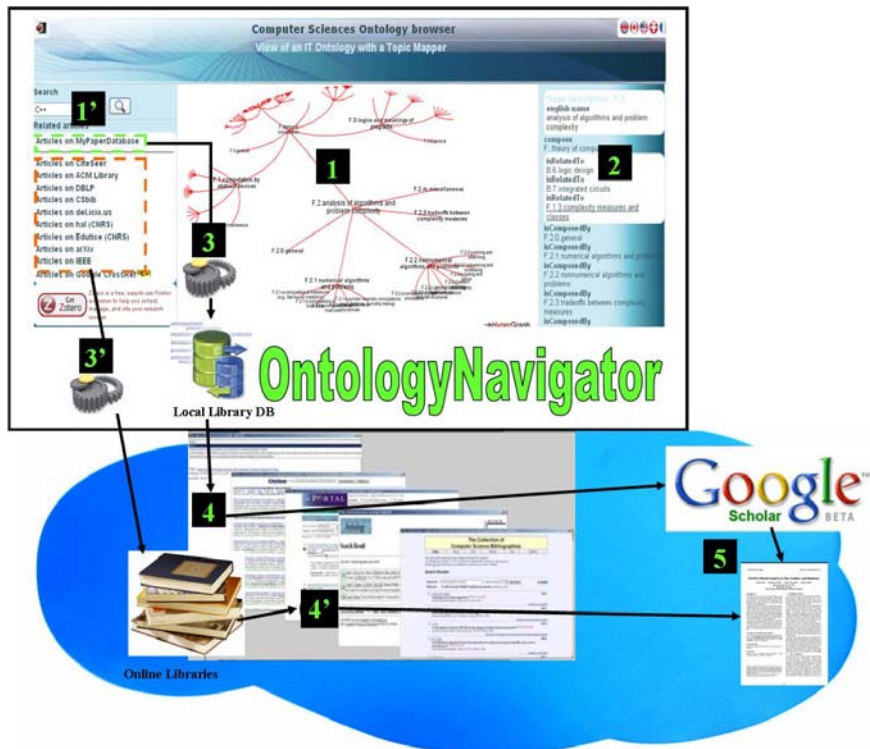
Computer Sciences Ontology browser

View of an IT Ontology with a Topic Mapper

Search

C++

1'

Related articles

Articles on MyPaperDatabase

Articles on CiteSeer

Articles on ACM Library

Articles on DBLP

Articles on CSbib

Articles on del.icio.us

Articles on hal (CNRS)

Articles on Edutice (CNRS)

Articles on arXiv

Articles on IEEE

Articles on Google CrossRef

Get Zotero

1

F.2 analysis of algorithms and problem complexity

F.3 logic and meanings of programs

F.2.0 general

F.2.1 numerical algorithms and problems

F.2.2 nonnumerical algorithms and problems

F.2.3 tradeoffs between complexity measures

2

english name

analysis of algorithms and problem complexity

compose

F. theory of computation

isRelatedTo

B.6 logic design

isRelatedTo

B.7 integrated circuits

isRelatedTo

F.1.3 complexity measures and classes

isComposedBy

F.2.0 general

isComposedBy

F.2.1 numerical algorithms and problems

isComposedBy

F.2.2 nonnumerical algorithms and problems

isComposedBy

F.2.3 tradeoffs between complexity measures

isComposedBy

3

3'

OntologyNavigator

Local Library DB

4

4'

Google Scholar BETA

5

The Collection of Computer Science Bibliographies

PORTAL

Online Libraries